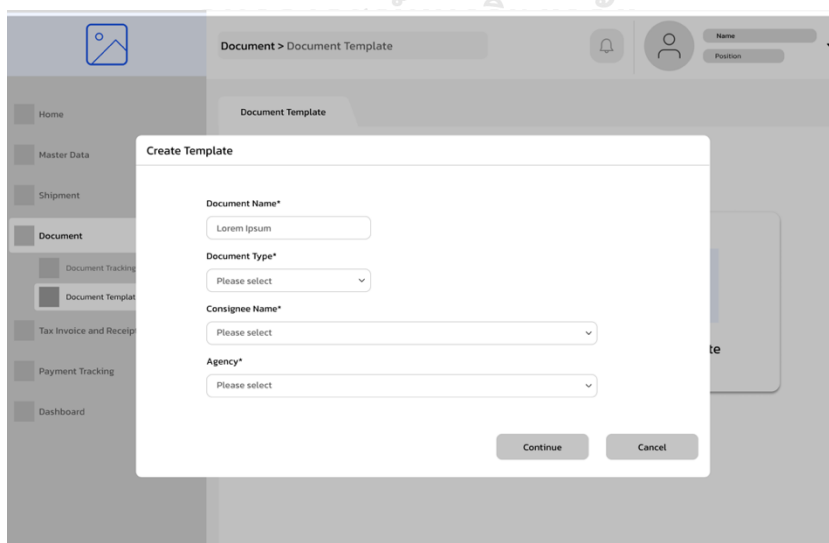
Document > Document Template

Name
Position

Home
Master Data
Shipment
Document
Document Tracking
Document Templat
Tax Invoice and Receipt
Payment Tracking
Dashboard

Document Template

te

Create Template

Document Name*
Lorem Ipsum
Document Type*
Please select
Consignee Name*
Please select
Agency*
Please select

Continue
Cancel